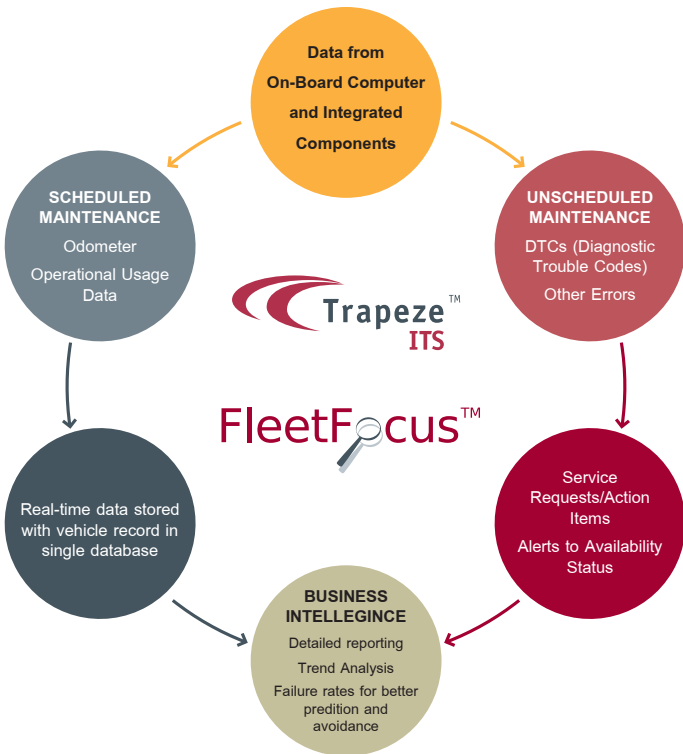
Data from On-Board Computer and Integrated Components

SCHEDULED MAINTENANCE
Odometer
Operational Usage Data

UNSCHEDULED MAINTENANCE
DTCs (Diagnostic Trouble Codes)
Other Errors

Trapeze™ ITS

FleetFocus™

Real-time data stored with vehicle record in single database

Service Requests/Action Items
Alerts to Availability Status

BUSINESS INTELLIGINCE
Detailed reporting
Trend Analysis
Failure rates for better predition and avoidance